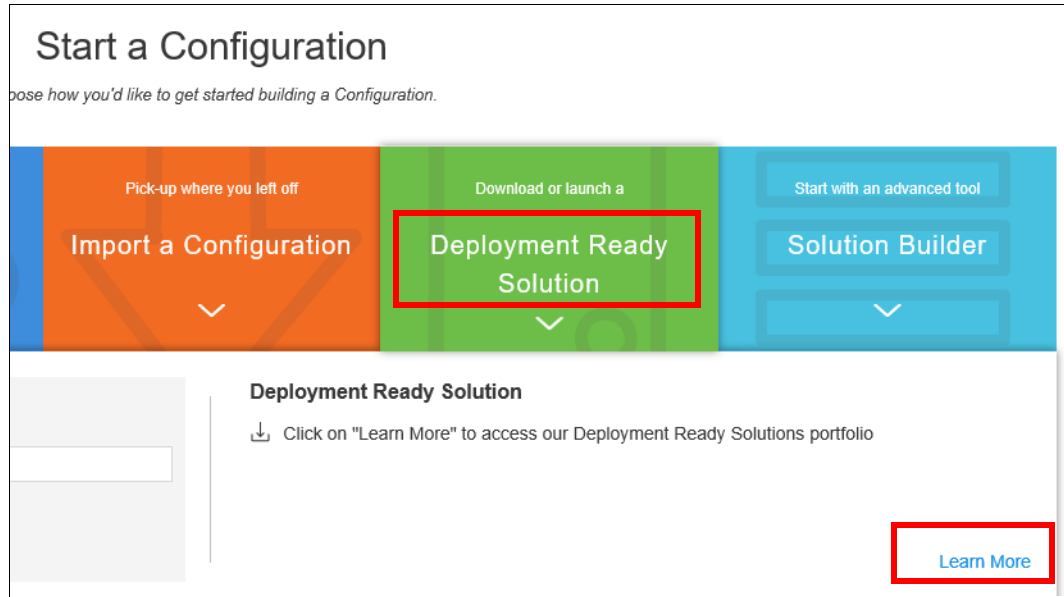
Start a Configuration

oose how you'd like to get started building a Configuration.

Pick-up where you left off

Import a Configuration

Download or launch a

Deployment Ready Solution

Start with an advanced tool

Solution Builder

Deployment Ready Solution

Click on "Learn More" to access our Deployment Ready Solutions portfolio

Learn More